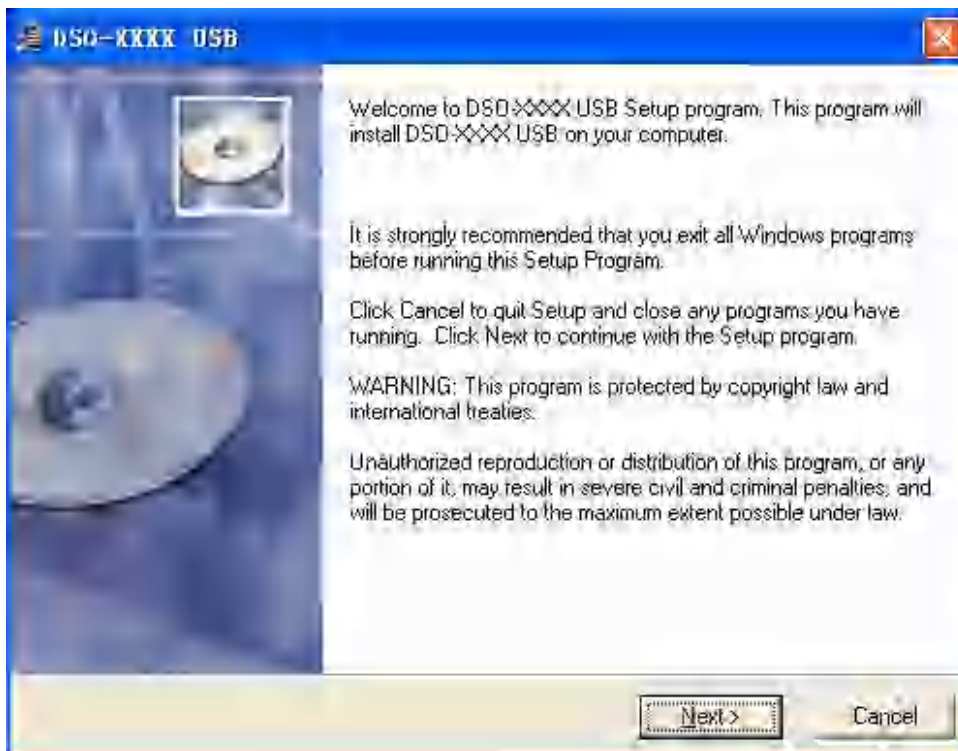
DSO-XXXX USB

Welcome to DSO-XXXX USB Setup program. This program will install DSO-XXXX USB on your computer.

It is strongly recommended that you exit all Windows programs before running this Setup Program.

Click Cancel to quit Setup and close any programs you have running. Click Next to continue with the Setup program.

WARNING: This program is protected by copyright law and international treaties.

Unauthorized reproduction or distribution of this program, or any portion of it, may result in severe civil and criminal penalties, and will be prosecuted to the maximum extent possible under law.

Next>

Cancel